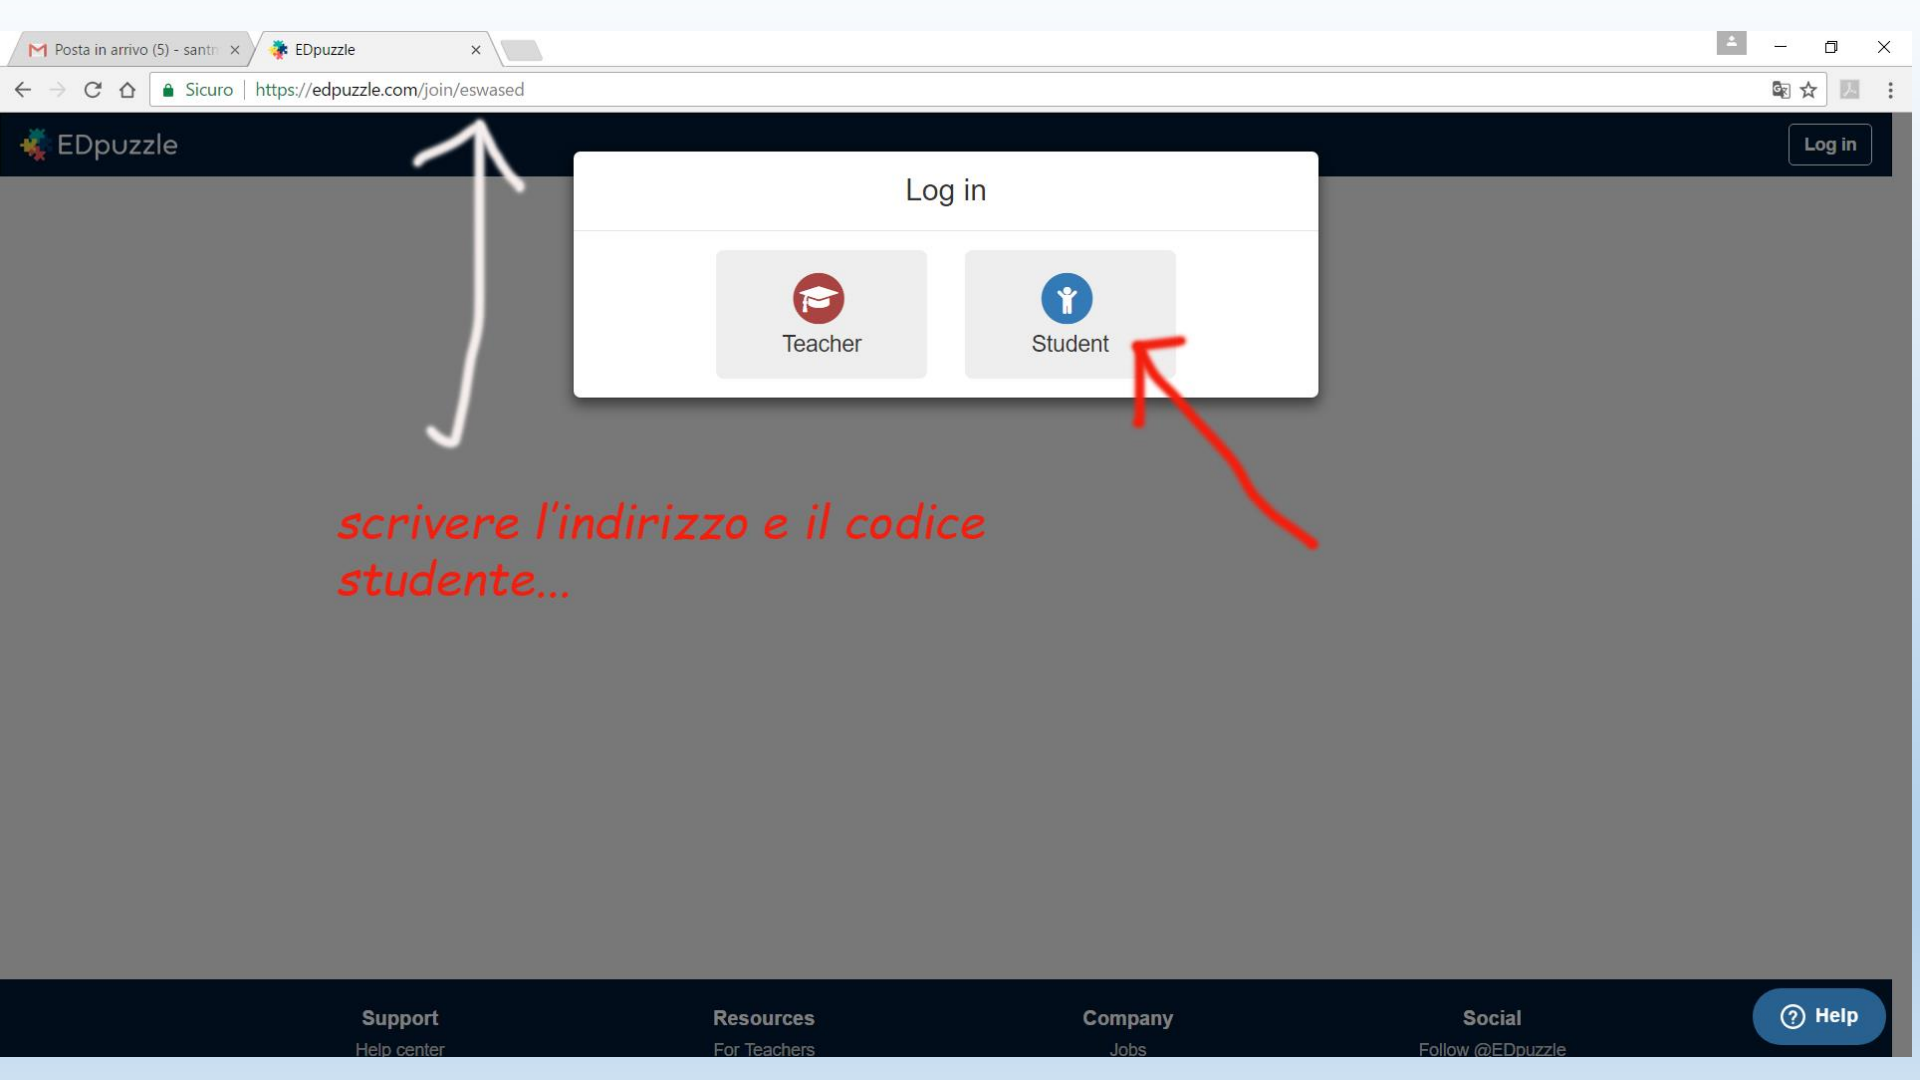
Posta in arrivo (5) - santr ×
EDpuzzle ×

Sicuro | https://edpuzzle.com/join/eswased

EDpuzzle
Log in

Log in

Teacher
Student

scrivere l'indirizzo e il codice studente...

Support
Help center
Resources
For Teachers
Company
Jobs
Social
Follow @EDpuzzle
Help